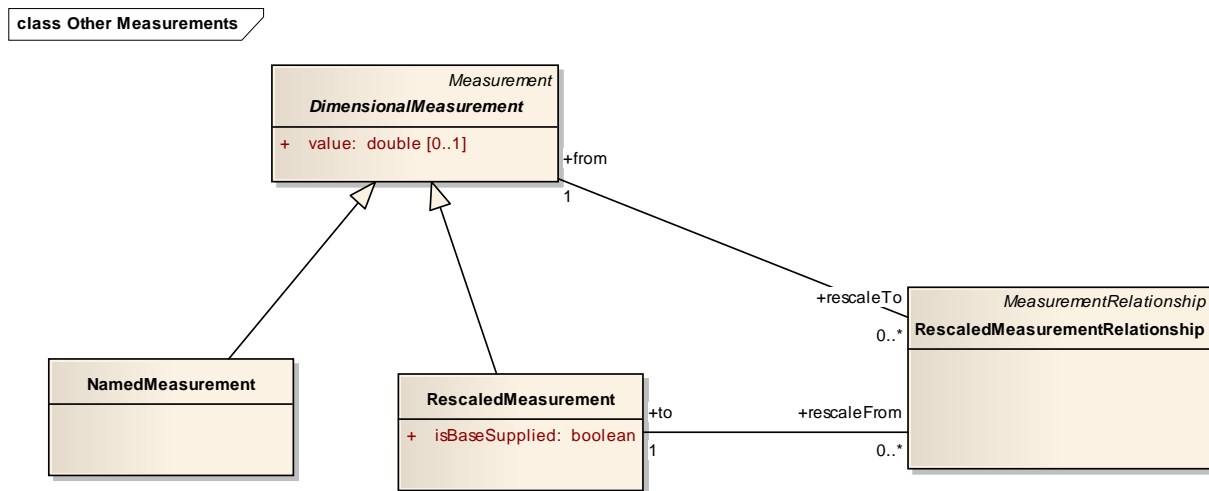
class Other Measurements

Measurement
DimensionalMeasurement

+ value: double [0..1]

+from
1

+rescaleTo
0..*

MeasurementRelationship
RescaledMeasurementRelationship

NamedMeasurement

RescaledMeasurement

+ isBaseSupplied: boolean

+to
1

+rescaleFrom
0..*